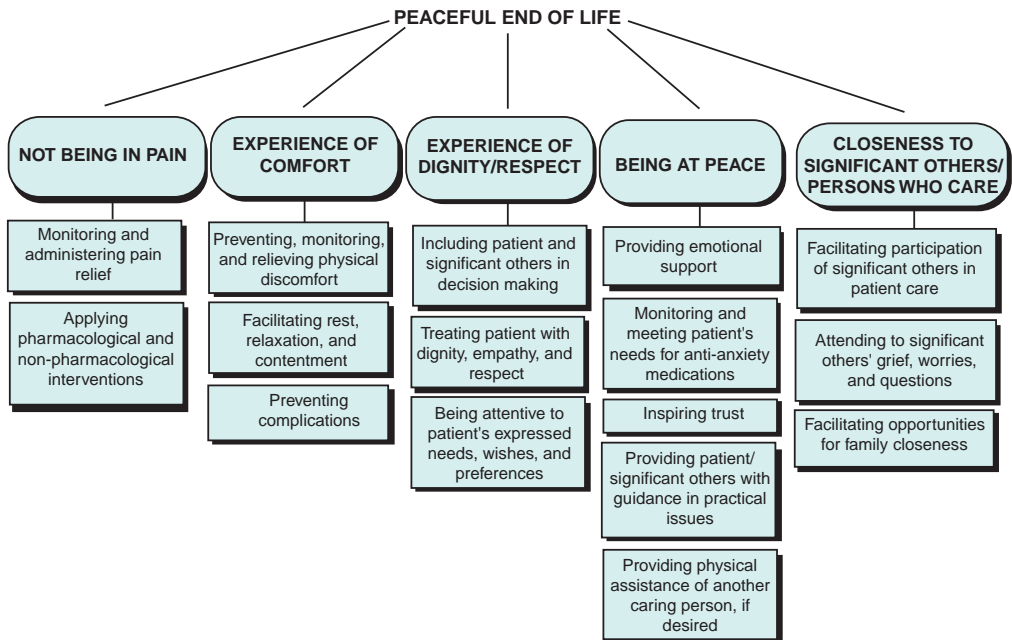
PEACEFUL END OF LIFE

NOT BEING IN PAIN

Monitoring and administering pain relief

Applying pharmacological and non-pharmacological interventions

EXPERIENCE OF COMFORT

Preventing, monitoring, and relieving physical discomfort

Facilitating rest, relaxation, and contentment

Preventing complications

EXPERIENCE OF DIGNITY/RESPECT

Including patient and significant others in decision making

Treating patient with dignity, empathy, and respect

Being attentive to patient's expressed needs, wishes, and preferences

BEING AT PEACE

Providing emotional support

Monitoring and meeting patient's needs for anti-anxiety medications

Inspiring trust

Providing patient/ significant others with guidance in practical issues

Providing physical assistance of another caring person, if desired

CLOSENESS TO SIGNIFICANT OTHERS/ PERSONS WHO CARE

Facilitating participation of significant others in patient care

Attending to significant others' grief, worries, and questions

Facilitating opportunities for family closeness